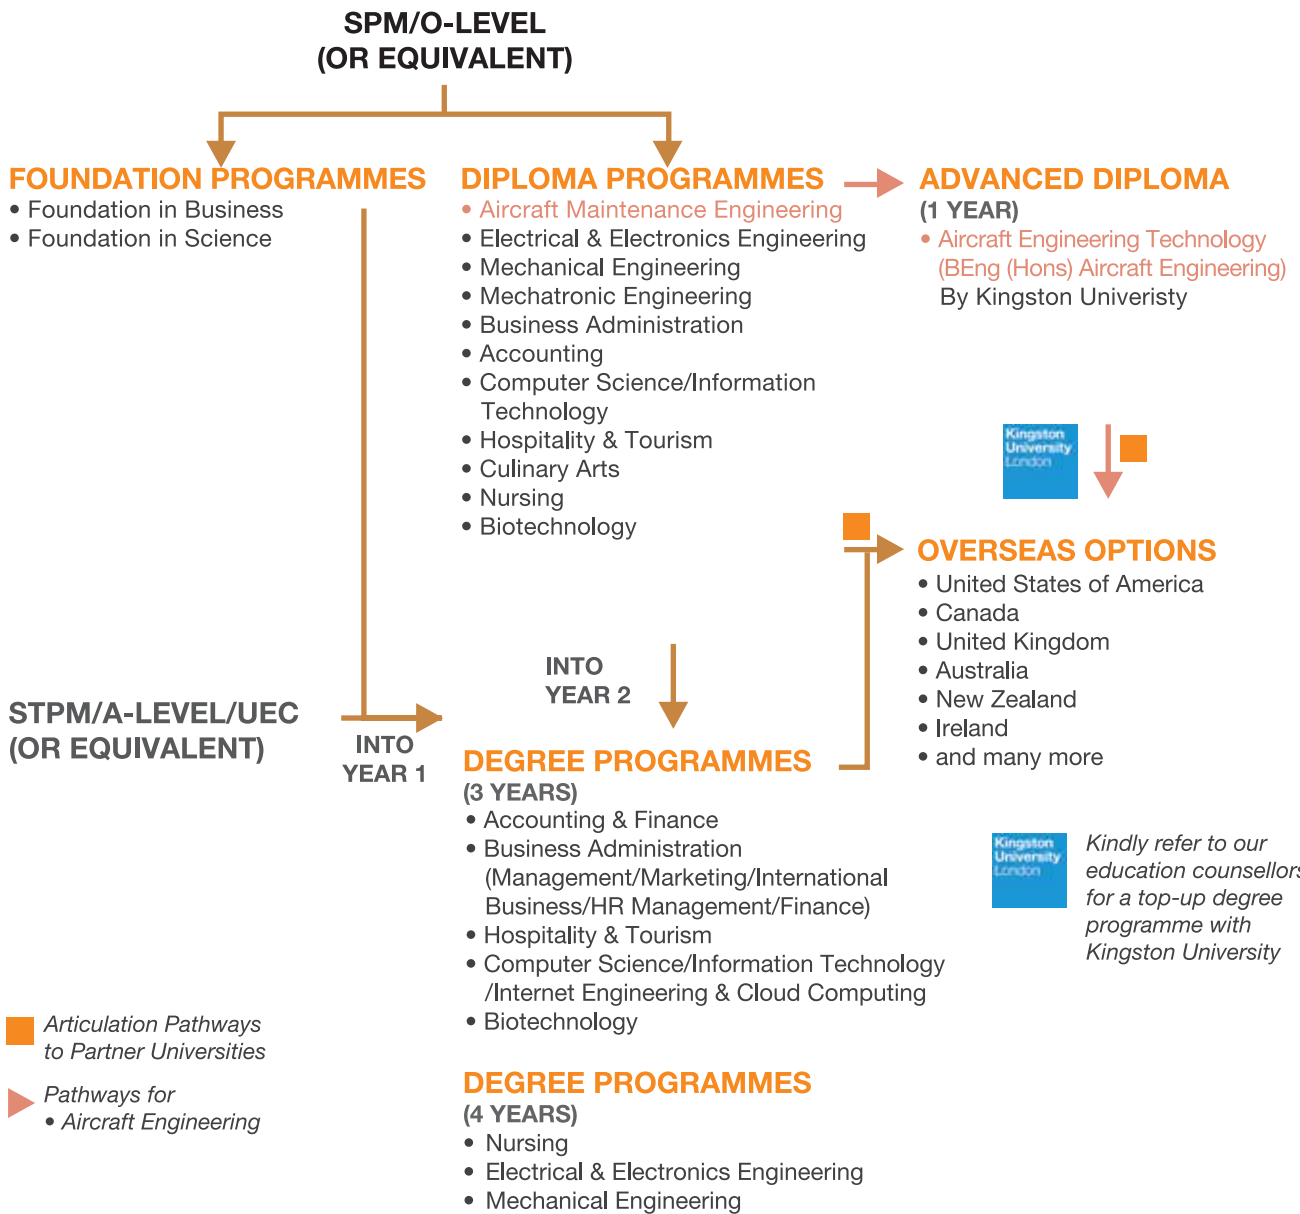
SPM/O-LEVEL
(OR EQUIVALENT)

FOUNDATION PROGRAMMES
• Foundation in Business
• Foundation in Science

DIPLOMA PROGRAMMES
• Aircraft Maintenance Engineering
• Electrical & Electronics Engineering
• Mechanical Engineering
• Mechatronic Engineering
• Business Administration
• Accounting
• Computer Science/Information Technology
• Hospitality & Tourism
• Culinary Arts
• Nursing
• Biotechnology

ADVANCED DIPLOMA
(1 YEAR)
• Aircraft Engineering Technology (BEng (Hons) Aircraft Engineering)
By Kingston Univeristy

Kingston University London

OVERSEAS OPTIONS
• United States of America
• Canada
• United Kingdom
• Australia
• New Zealand
• Ireland
• and many more

INTO YEAR 2

STPM/A-LEVEL/UEC
(OR EQUIVALENT)

INTO YEAR 1

DEGREE PROGRAMMES
(3 YEARS)
• Accounting & Finance
• Business Administration (Management/Marketing/International Business/HR Management/Finance)
• Hospitality & Tourism
• Computer Science/Information Technology /Internet Engineering & Cloud Computing
• Biotechnology

Kingston University London

Kindly refer to our education counsellor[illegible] for a top-up degree programme with Kingston University

Articulation Pathways to Partner Universities

Pathways for
• Aircraft Engineering

DEGREE PROGRAMMES
(4 YEARS)
• Nursing
• Electrical & Electronics Engineering
• Mechanical Engineering